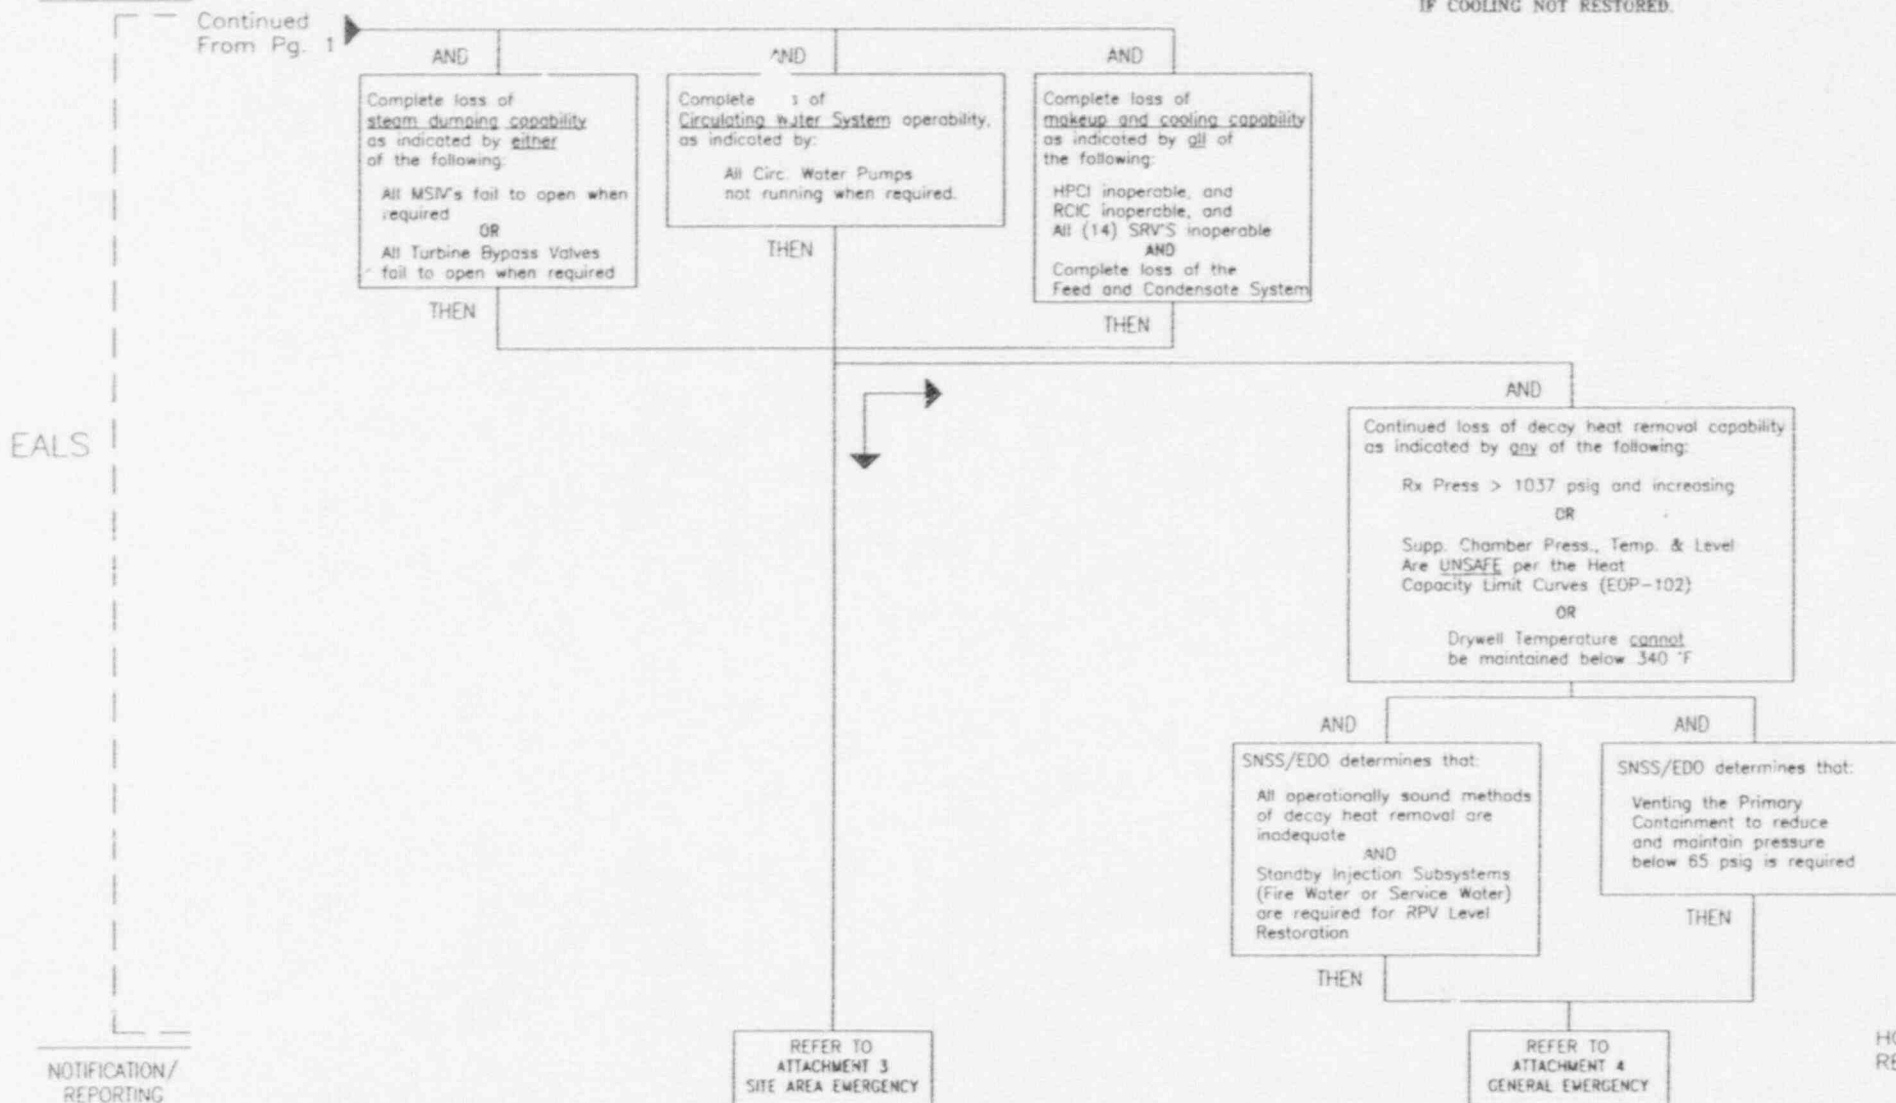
IF COOLING NOT RESTORED.

Continued From Pg. 1

AND

AND

AND

Complete loss of steam dumping capability as indicated by either of the following:

All MSIV's fail to open when required
OR
All Turbine Bypass Valves fail to open when required

THEN

Complete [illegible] of Circulating water System operability, as indicated by:

All Circ. Water Pumps not running when required.

THEN

Complete loss of makeup and cooling capability as indicated by all of the following:

HPCI inoperable, and
RCIC inoperable, and
All (14) SRV'S inoperable
AND
Complete loss of the Feed and Condensate System

THEN

EALS

AND

Continued loss of decay heat removal capability as indicated by any of the following:

Rx Press > 1037 psig and increasing
OR
Supp. Chamber Press., Temp. & Level Are UNSAFE per the Heat Capacity Limit Curves (EOP-102)
OR
Drywell Temperature cannot be maintained below 340 °F

AND

AND

SNSS/EDO determines that:

All operationally sound methods of decay heat removal are inadequate
AND
Standby Injection Subsystems (Fire Water or Service Water) are required for RPV Level Restoration

THEN

SNSS/EDO determines that:

Venting the Primary Containment to reduce and maintain pressure below 65 psig is required

THEN

NOTIFICATION/ REPORTING

REFER TO ATTACHMENT 3 SITE AREA EMERGENCY

REFER TO ATTACHMENT 4 GENERAL EMERGENCY

HO
RE